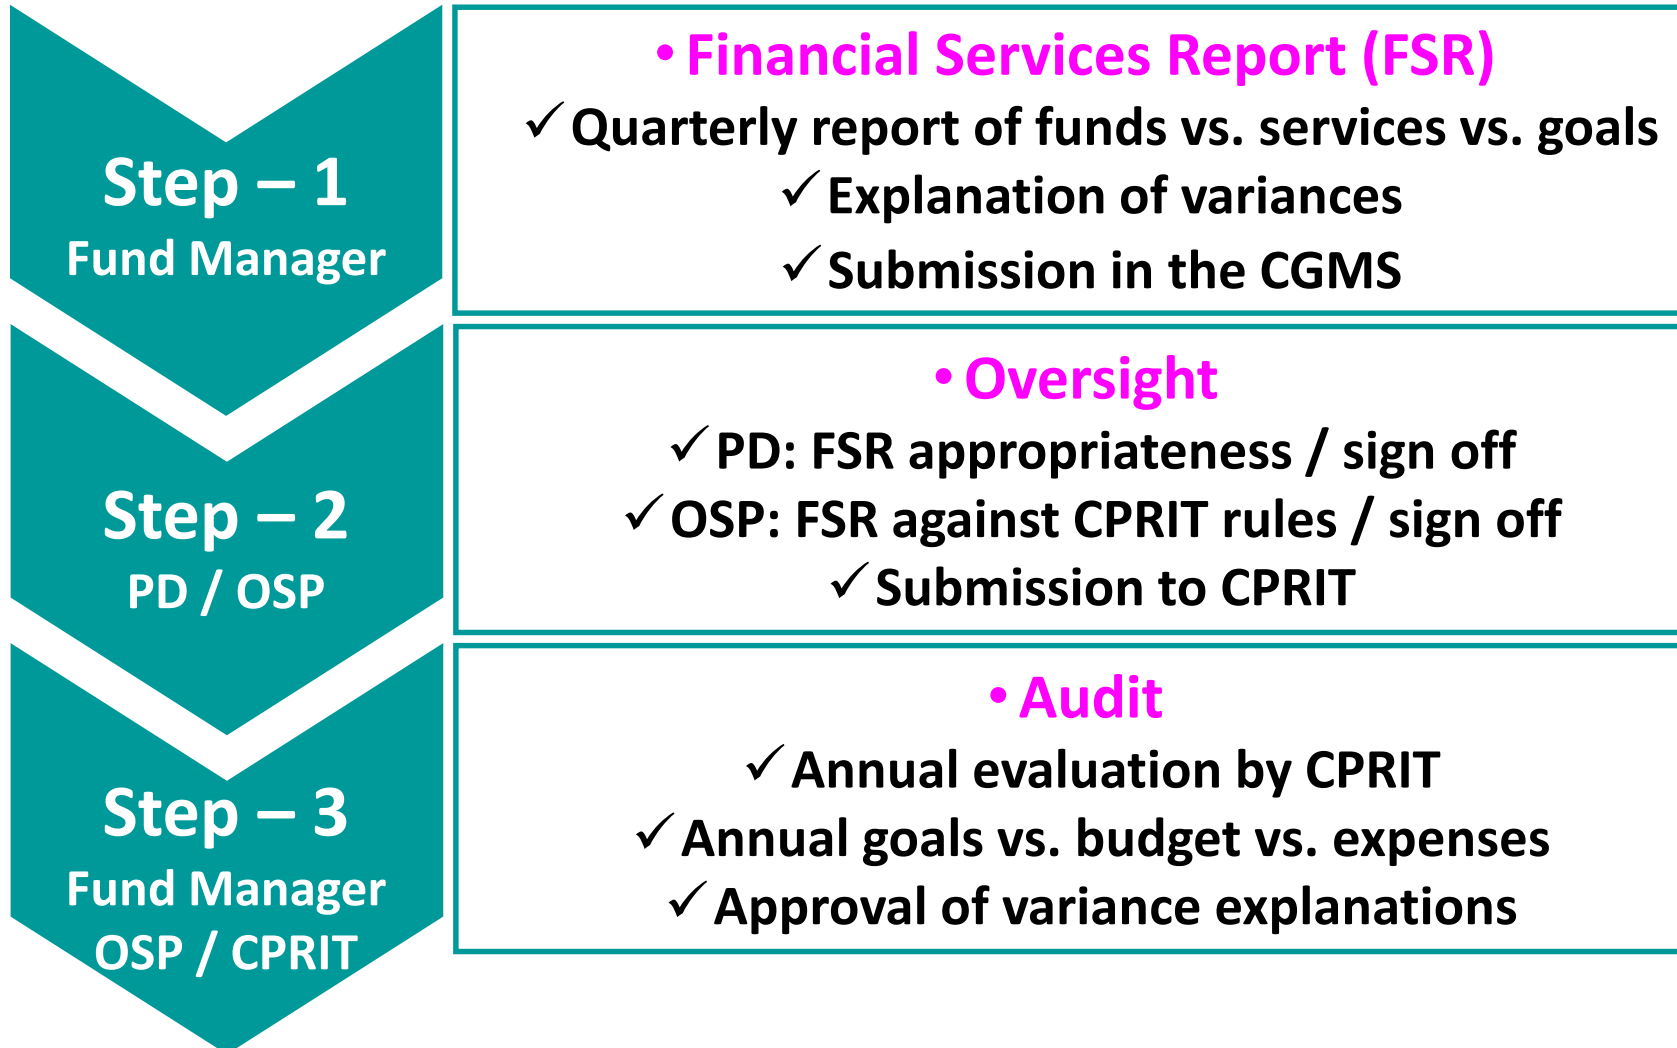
Step – 1
Fund Manager

• Financial Services Report (FSR)
✓ Quarterly report of funds vs. services vs. goals
✓ Explanation of variances
✓ Submission in the CGMS

Step – 2
PD / OSP

• Oversight
✓ PD: FSR appropriateness / sign off
✓ OSP: FSR against CPRIT rules / sign off
✓ Submission to CPRIT

Step – 3
Fund Manager
OSP / CPRIT

• Audit
✓ Annual evaluation by CPRIT
✓ Annual goals vs. budget vs. expenses
✓ Approval of variance explanations